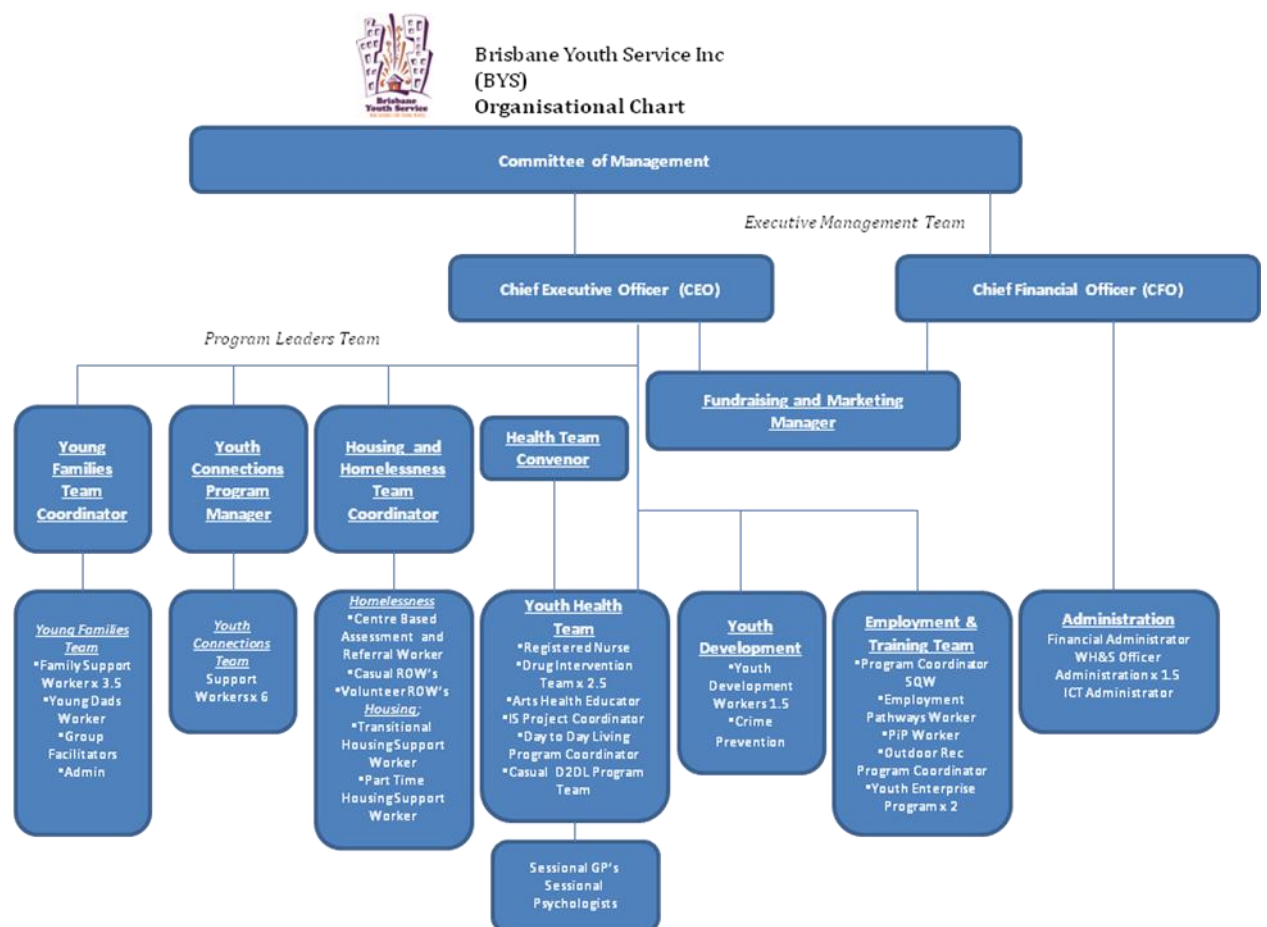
Brisbane Youth Service

Brisbane Youth Service Inc
(BYS)
Organisational Chart

Committee of Management

Executive Management Team

Chief Executive Officer (CEO)

Chief Financial Officer (CFO)

Program Leaders Team

Fundraising and Marketing Manager

Young Families Team Coordinator

Youth Connections Program Manager

Housing and Homelessness Team Coordinator

Health Team Convenor

Young Families Team
•Family Support Worker x 3.5
•Young Dads Worker
•Group Facilitators
•Admin

Youth Connections Team
Support Workers x 6

Homelessness
•Centre Based Assessment and Referral Worker
•Casual ROW's
•Volunteer ROW's
Housing:
•Transitional Housing Support Worker
•Part Time Housing Support Worker

Youth Health Team
•Registered Nurse
•Drug Intervention Team x 2.5
•Arts Health Educator
•IS Project Coordinator
•Day to Day Living Program Coordinator
•Casual D2DL Program Team

Sessional GP's
Sessional Psychologists

Youth Development
•Youth Development Workers 1.5
•Crime Prevention

Employment & Training Team
•Program Coordinator SQW
•Employment Pathways Worker
•PiP Worker
•Outdoor Rec Program Coordinator
•Youth Enterprise Program x 2

Administration
Financial Administrator
WH&S Officer
Administration x 1.5
ICT Administrator